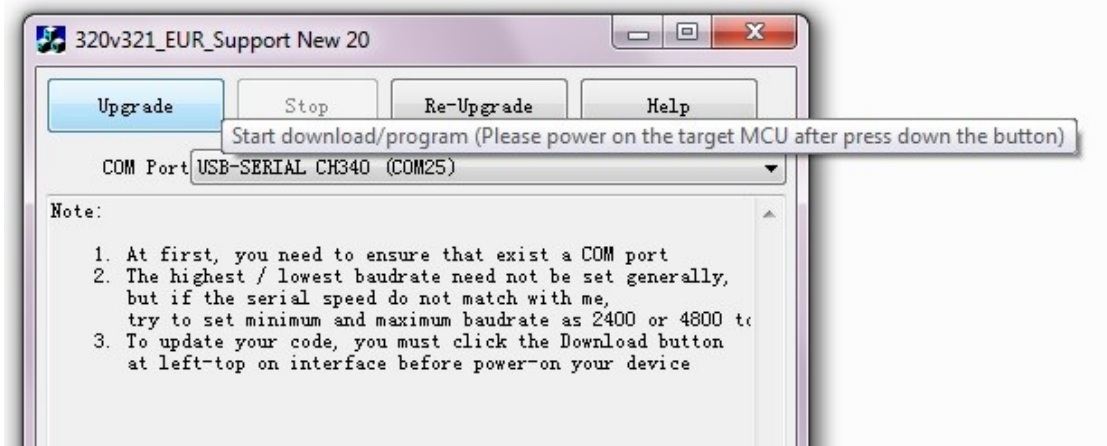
320v321_EUR_Support New 20

Upgrade
Stop
Re-Upgrade
Help

Start download/program (Please power on the target MCU after press down the button)

COM Port USB-SERIAL CH340 (COM25)

Note:

1. At first, you need to ensure that exist a COM port
2. The highest / lowest baudrate need not be set generally, but if the serial speed do not match with me, try to set minimum and maximum baudrate as 2400 or 4800 t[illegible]
3. To update your code, you must click the Download button at left-top on interface before power-on your device